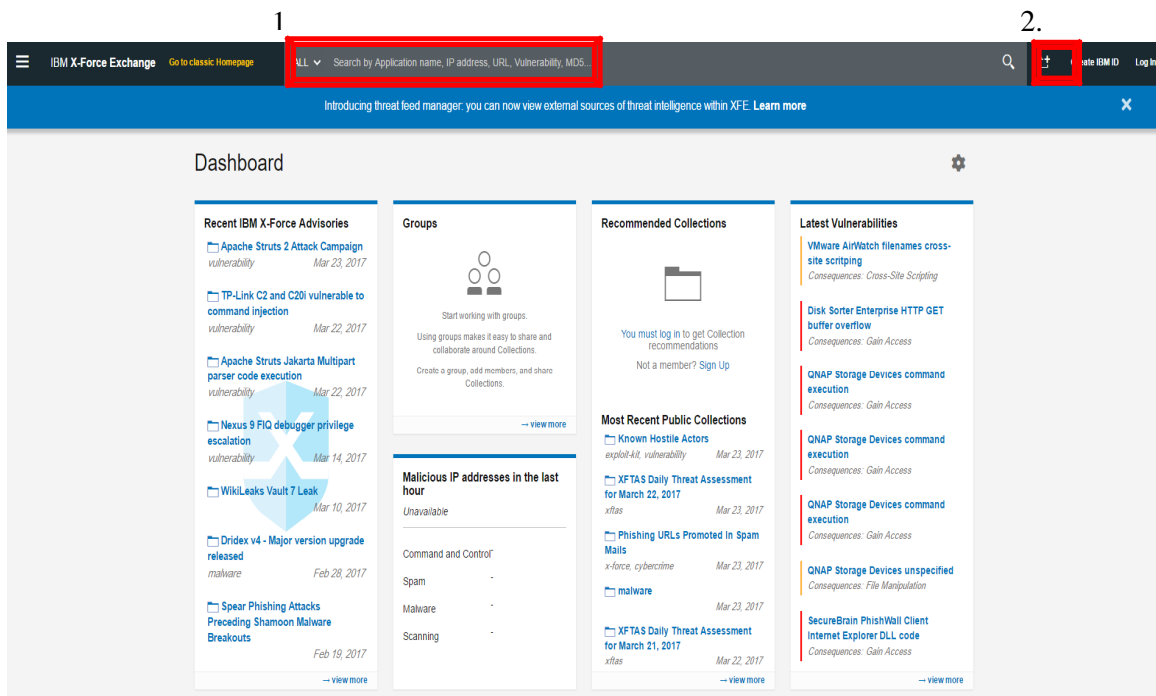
1

2.

IBM X-Force Exchange Go to classic Homepage ALL Search by Application name, IP address, URL, Vulnerability, MD5... Create IBM ID Log In

Introducing threat feed manager: you can now view external sources of threat intelligence within XFE. Learn more

Dashboard

Recent IBM X-Force Advisories

Apache Struts 2 Attack Campaign
vulnerability Mar 23, 2017

TP-Link C2 and C20i vulnerable to command injection
vulnerability Mar 22, 2017

Apache Struts Jakarta Multipart parser code execution
vulnerability Mar 22, 2017

Nexus 9 FIQ debugger privilege escalation
vulnerability Mar 14, 2017

WikiLeaks Vault 7 Leak
Mar 10, 2017

Dridex v4 - Major version upgrade released
malware Feb 28, 2017

Spear Phishing Attacks Preceding Shamoon Malware Breakouts
Feb 19, 2017

→ view more

Groups

Start working with groups.

Using groups makes it easy to share and collaborate around Collections.

Create a group, add members, and share Collections.

→ view more

Malicious IP addresses in the last hour
Unavailable

Command and Control -
Spam -
Malware -
Scanning -

Recommended Collections

You must log in to get Collection recommendations

Not a member? Sign Up

Most Recent Public Collections

Known Hostile Actors
exploit-kit, vulnerability Mar 23, 2017

XFTAS Daily Threat Assessment for March 22, 2017
xftas Mar 23, 2017

Phishing URLs Promoted In Spam Mails
x-force, cybercrime Mar 23, 2017

malware
Mar 23, 2017

XFTAS Daily Threat Assessment for March 21, 2017
xftas Mar 22, 2017

→ view more

Latest Vulnerabilities

VMware AirWatch filenames cross-site scripting
Consequences: Cross-Site Scripting

Disk Sorter Enterprise HTTP GET buffer overflow
Consequences: Gain Access

QNAP Storage Devices command execution
Consequences: Gain Access

QNAP Storage Devices command execution
Consequences: Gain Access

QNAP Storage Devices command execution
Consequences: Gain Access

QNAP Storage Devices unspecified
Consequences: File Manipulation

SecureBrain PhishWall Client Internet Explorer DLL code
Consequences: Gain Access

→ view more